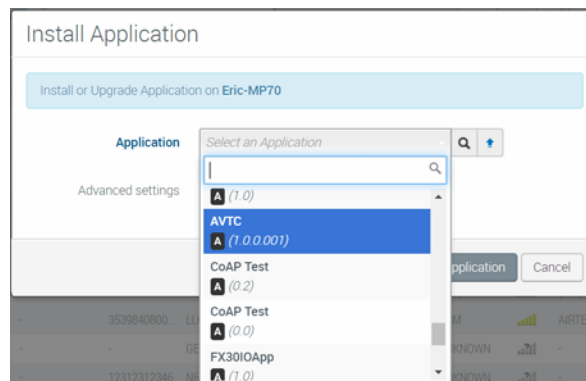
Install Application

Install or Upgrade Application on Eric-MP70

Application Select an Application

Advanced settings

A (1.0)

AVTC
A (1.0.0.001)

CoAP Test
A (0.2)

CoAP Test
A (0.0)

FX30IOApp
A (1.0)

pplication Cancel

3539840800... LU M AIRTE

GE KNOWN

12312312346 NO KNOWN